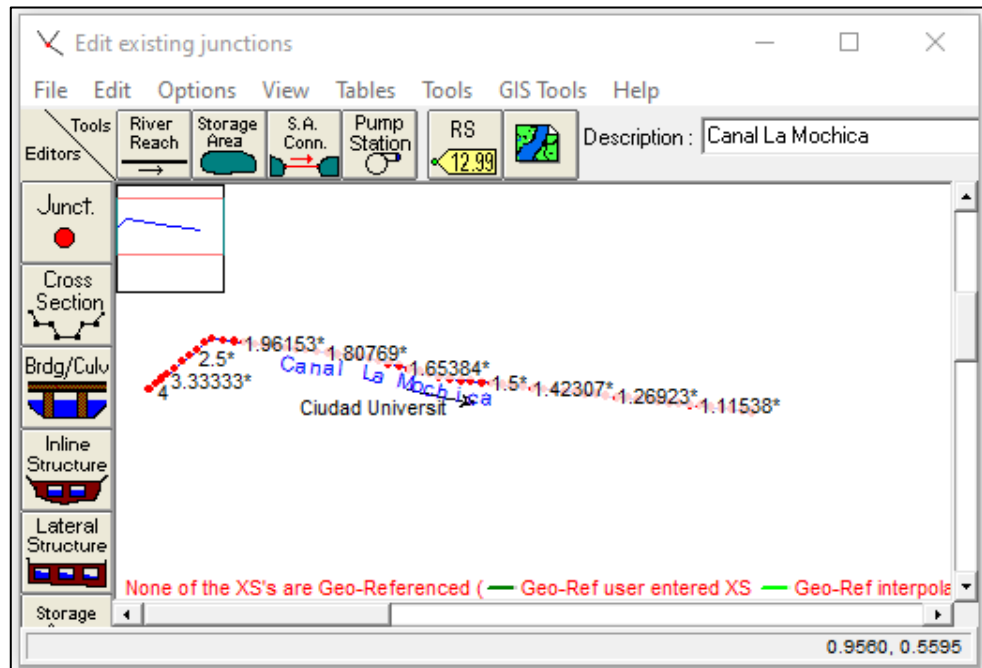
Edit existing junctions

File Edit Options View Tables Tools GIS Tools Help

Tools Editors

River Reach

Storage Area

S.A. Conn.

Pump Station

RS 12.99

Description : Canal La Mochica

Junct.

Cross Section

Brdg/Culv

Inline Structure

Lateral Structure

Storage

1.96153*
2.5*
1.80769*
1.65384*
3.33333*
4
1.5*
1.42307*
1.26923*
1.11538*
Canal La Mochica
Ciudad Universit

None of the XS's are Geo-Referenced ( — Geo-Ref user entered XS — Geo-Ref interpola

0.9560, 0.5595